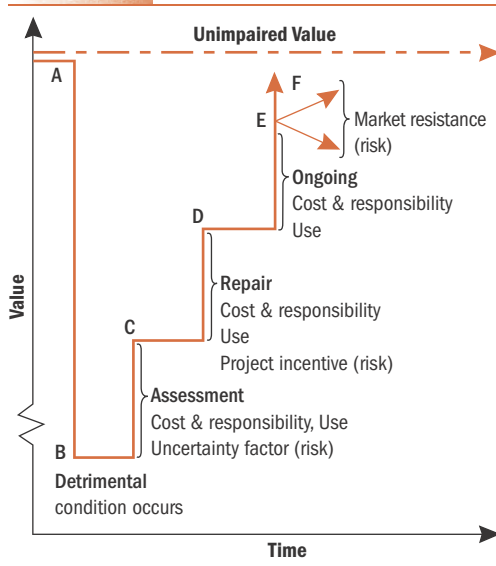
Unimpaired Value

A

F

E

Market resistance (risk)

Ongoing
Cost & responsibility
Use

D

Repair
Cost & responsibility
Use
Project incentive (risk)

C

Assessment
Cost & responsibility, Use
Uncertainty factor (risk)

B

Detrimental condition occurs

Value

Time